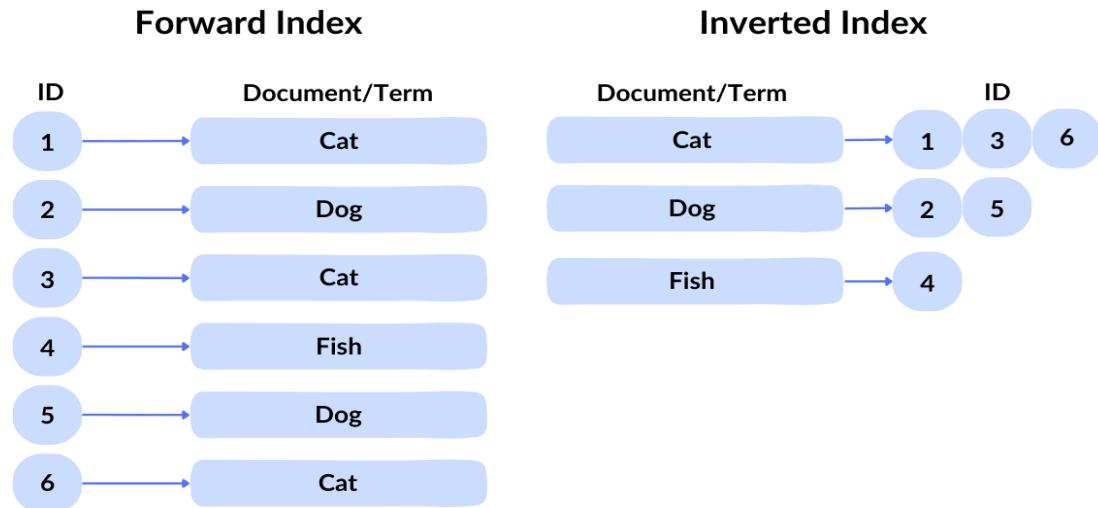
Forward Index

| ID | Document/Term |
|---|---|
| 1 | Cat |
| 2 | Dog |
| 3 | Cat |
| 4 | Fish |
| 5 | Dog |
| 6 | Cat |

Inverted Index

| Document/Term | ID |
|---|---|
| Cat | 1 3 6 |
| Dog | 2 5 |
| Fish | 4 |